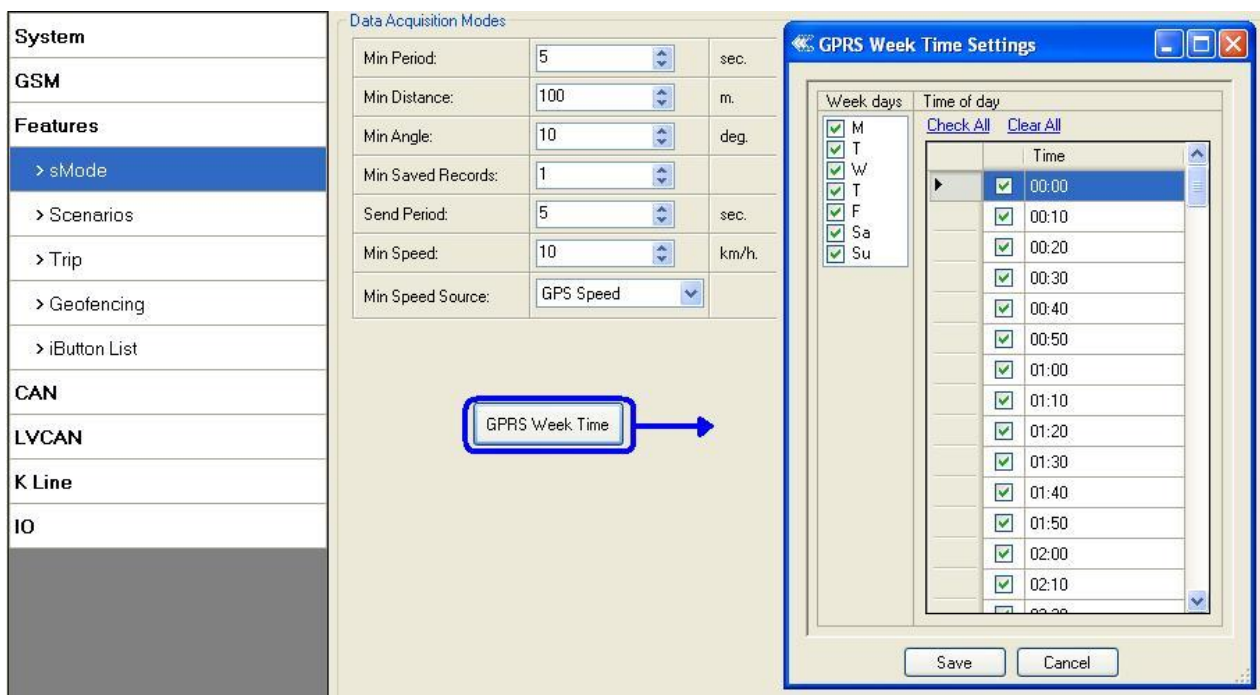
System
GSM
Features
> sMode
> Scenarios
> Trip
> Geofencing
> iButton List
CAN
LVCAN
K Line
IO

Data Acquisition Modes

| Min Period: | 5 | sec. |
|---|---|---|
| Min Distance: | 100 | m. |
| Min Angle: | 10 | deg. |
| Min Saved Records: | 1 | |
| Send Period: | 5 | sec. |
| Min Speed: | 10 | km/h. |
| Min Speed Source: | GPS Speed | |

GPRS Week Time

GPRS Week Time Settings

Week days
M
T
W
T
F
Sa
Su

Time of day
Check All Clear All

| Time |
|---|
| 00:00 |
| 00:10 |
| 00:20 |
| 00:30 |
| 00:40 |
| 00:50 |
| 01:00 |
| 01:10 |
| 01:20 |
| 01:30 |
| 01:40 |
| 01:50 |
| 02:00 |
| 02:10 |
| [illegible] |

Save Cancel